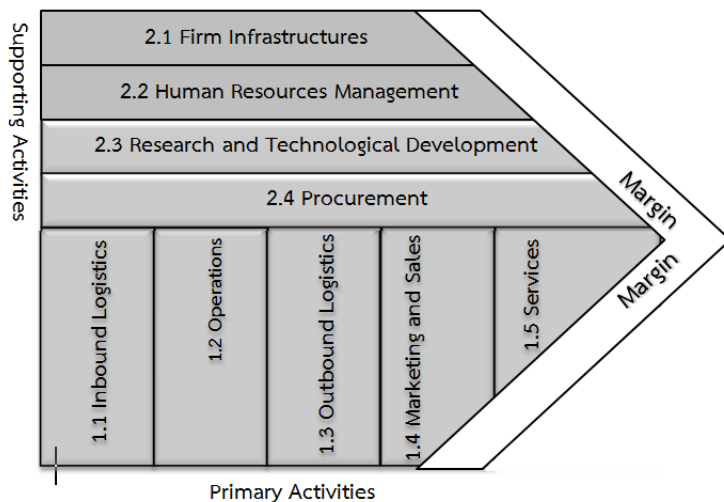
Supporting Activities

2.1 Firm Infrastructures

2.2 Human Resources Management

2.3 Research and Technological Development

2.4 Procurement

1.1 Inbound Logistics

1.2 Operations

1.3 Outbound Logistics

1.4 Marketing and Sales

1.5 Services

Margin

Margin

Primary Activities